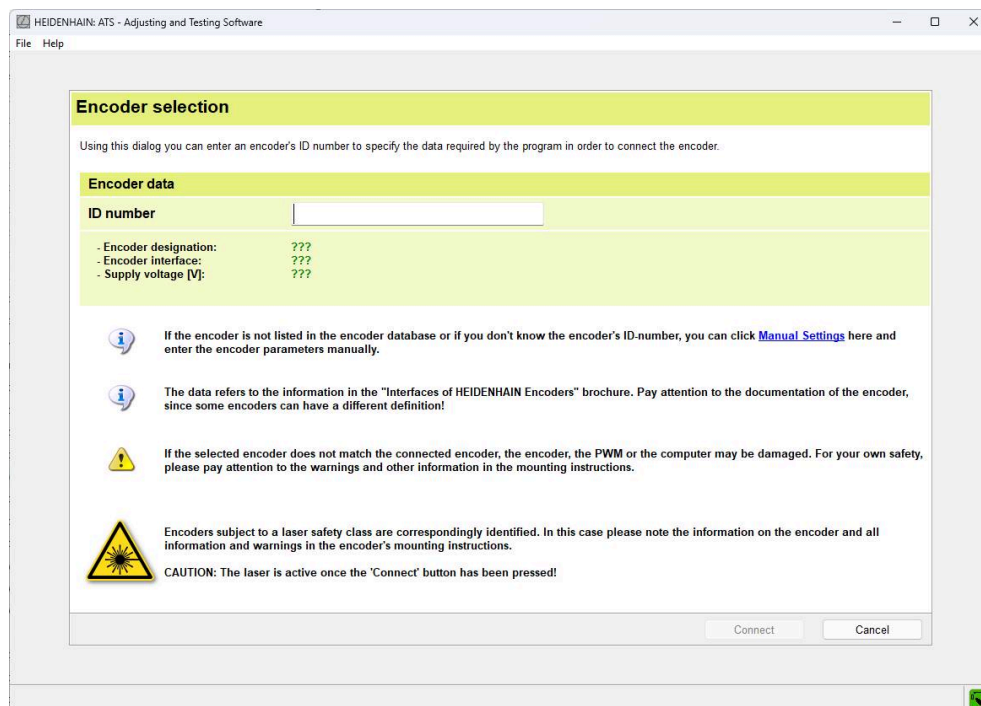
HEIDENHAIN: ATS - Adjusting and Testing Software

File Help

Encoder selection

Using this dialog you can enter an encoder's ID number to specify the data required by the program in order to connect the encoder.

Encoder data

ID number

- Encoder designation: ???
- Encoder interface: ???
- Supply voltage [V]: ???

If the encoder is not listed in the encoder database or if you don't know the encoder's ID-number, you can click Manual Settings here and enter the encoder parameters manually.

The data refers to the information in the "Interfaces of HEIDENHAIN Encoders" brochure. Pay attention to the documentation of the encoder, since some encoders can have a different definition!

If the selected encoder does not match the connected encoder, the encoder, the PWM or the computer may be damaged. For your own safety, please pay attention to the warnings and other information in the mounting instructions.

Encoders subject to a laser safety class are correspondingly identified. In this case please note the information on the encoder and all information and warnings in the encoder's mounting instructions.

CAUTION: The laser is active once the 'Connect' button has been pressed!

Connect Cancel